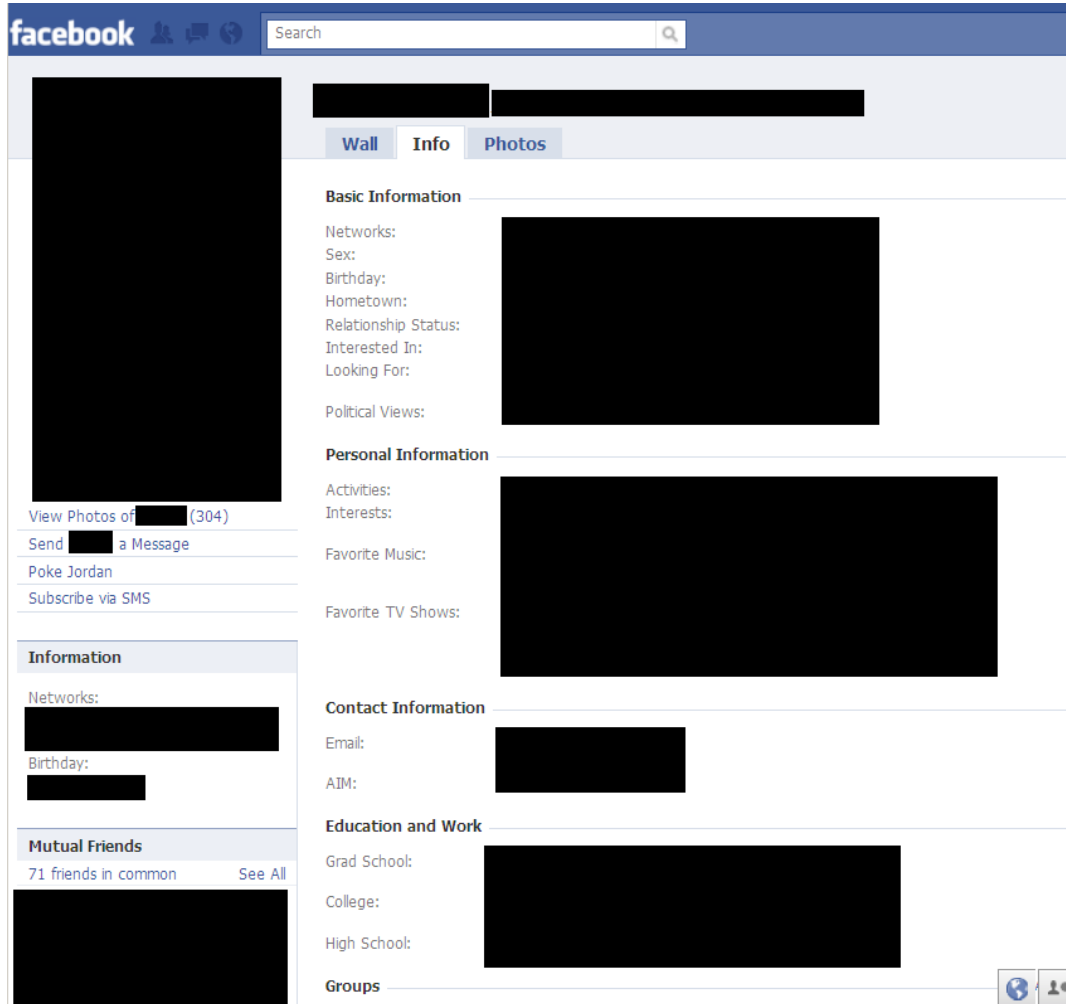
facebook

Search

Wall
Info
Photos

Basic Information

Networks:
Sex:
Birthday:
Hometown:
Relationship Status:
Interested In:
Looking For:

Political Views:

Personal Information

Activities:
Interests:

Favorite Music:

Favorite TV Shows:

Contact Information

Email:

AIM:

Education and Work

Grad School:

College:

High School:

Groups

View Photos of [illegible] (304)
Send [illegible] a Message
Poke Jordan
Subscribe via SMS

Information

Networks:

Birthday:

Mutual Friends

71 friends in common
See All